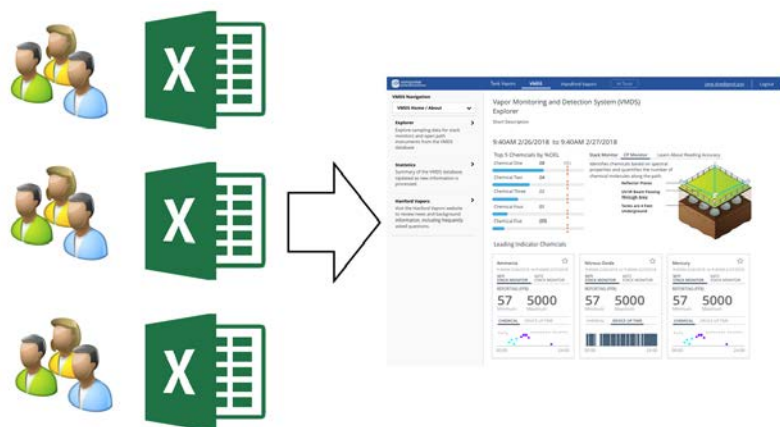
X

X

X

Tank Vapors VMDS Hanford Vapors

Logout

VMDS Navigation

VMDS Home / About

Explorer

Explore sampling data for stack monitors and open path instruments from the VMDS database

Statistics

Summary of the VMDS database. Updated as new information is processed.

Hanford Vapors

Visit the Hanford Vapors website to review news and background information, including frequently asked questions.

Vapor Monitoring and Detection System (VMDS) Explorer

Short Description

9:40AM 2/26/2018 to 9:40AM 2/27/2018

Top 5 Chemicals by NOEL

Chemical One 28

Chemical Two 24

Chemical Three 22

Chemical Four 22

Chemical Five 20

Stack Monitor Off Monitor Learn About Reading Accuracy

Reflector Posts

Leading Indicator Chemicals

Ammonia

57 5000

Nitrous Oxide

57 5000

Mercury

57 5000